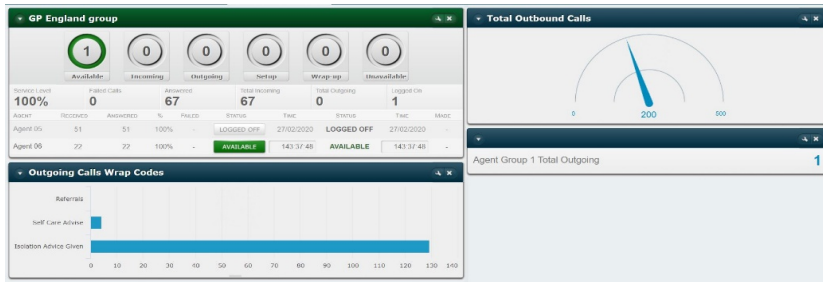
GP England group

1
Available

0
Incoming

0
Outgoing

0
Setup

0
Wrap up

0
Unavailable

| Service Level | Failed Calls | Answered | Total Incoming | Total Outgoing | Logged On |
|---|---|---|---|---|---|
| 100% | 0 | 67 | 67 | 0 | 1 |

| AGENT | RECEIVED | ANSWERED | % | FAILED | STATUS | TIME | STATUS | TIME | MADE |
|---|---|---|---|---|---|---|---|---|---|
| Agent 05 | 51 | 51 | 100% | - | LOGGED OFF | 27/02/2020 | LOGGED OFF | 27/02/2020 | - |
| Agent 06 | 22 | 22 | 100% | - | AVAILABLE | 143:37:48 | AVAILABLE | 143:37:48 | - |

Outgoing Calls Wrap Codes

Referrals
Self Care Advise
Isolation Advice Given

0 10 20 30 40 50 60 70 80 90 100 110 120 130 140

Total Outbound Calls

0
200
500

Agent Group 1 Total Outgoing
1